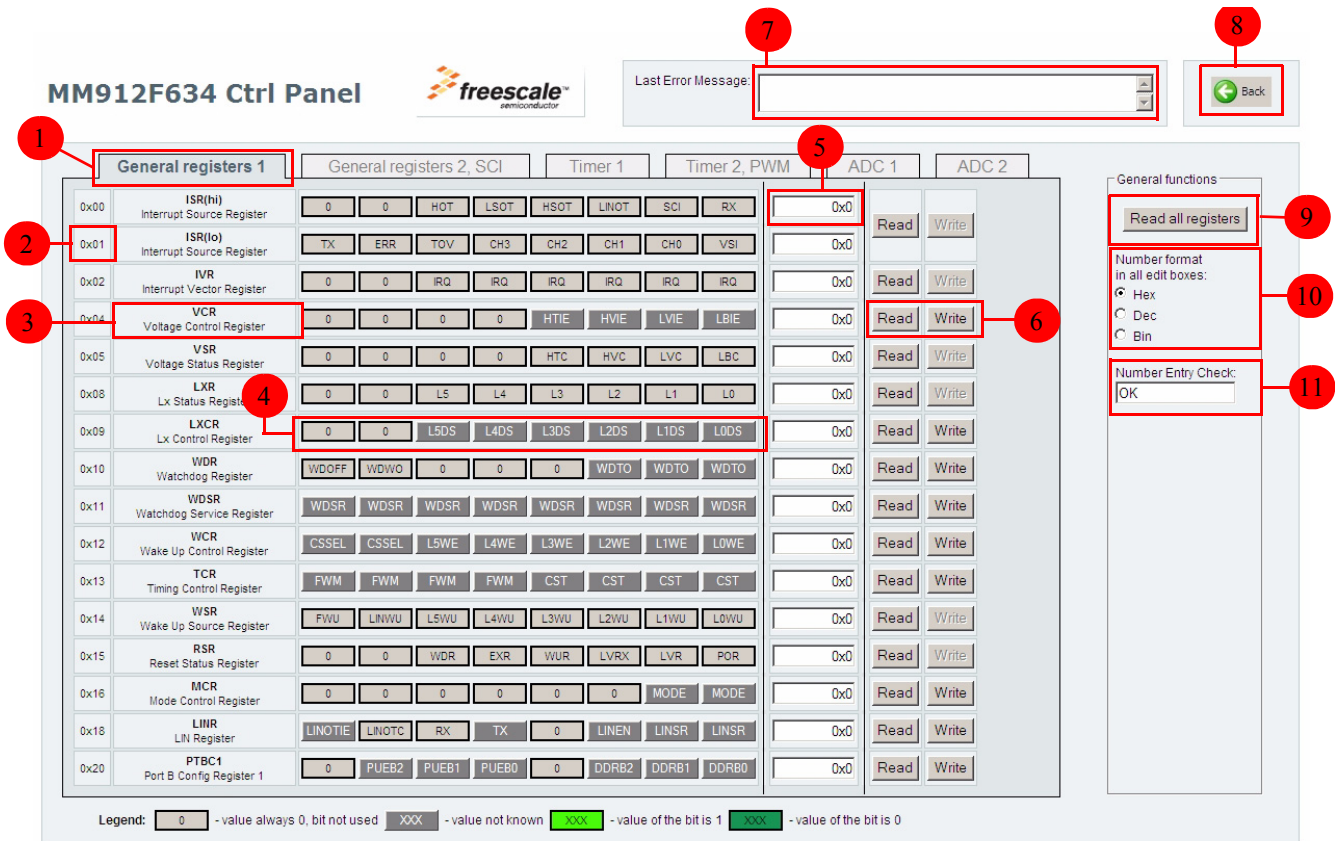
MM912F634 Ctrl Panel

freescale semiconductor

7

Last Error Message:

8

Back

1

General registers 1 | General registers 2, SCI | Timer 1 | Timer 2, PWM | ADC 1 | ADC 2

5

General functions

Read all registers

9

| | | | | | | | | | | | | |
|---|---|---|---|---|---|---|---|---|---|---|---|---|
| 0x00 | ISR(hi) Interrupt Source Register | 0 | 0 | HOT | LSOT | HSOT | LINOT | SCI | RX | 0x0 | Read | Write |
| 0x01 | ISR(lo) Interrupt Source Register | TX | ERR | TOV | CH3 | CH2 | CH1 | CH0 | VSI | 0x0 | | |
| 0x02 | IVR Interrupt Vector Register | 0 | 0 | IRQ | IRQ | IRQ | IRQ | IRQ | IRQ | 0x0 | Read | Write |
| 0x04 | VCR Voltage Control Register | 0 | 0 | 0 | 0 | HTIE | HVIE | LVIE | LBIE | 0x0 | Read | Write |
| 0x05 | VSR Voltage Status Register | 0 | 0 | 0 | 0 | HTC | HVC | LVC | LBC | 0x0 | Read | Write |
| 0x08 | LXR Lx Status Register | 0 | 0 | L5 | L4 | L3 | L2 | L1 | L0 | 0x0 | Read | Write |
| 0x09 | LXCR Lx Control Register | 0 | 0 | L5DS | L4DS | L3DS | L2DS | L1DS | L0DS | 0x0 | Read | Write |
| 0x10 | WDR Watchdog Register | WDOFF | WDWO | 0 | 0 | 0 | WDTO | WDTO | WDTO | 0x0 | Read | Write |
| 0x11 | WDSR Watchdog Service Register | WDSR | WDSR | WDSR | WDSR | WDSR | WDSR | WDSR | WDSR | 0x0 | Read | Write |
| 0x12 | WCR Wake Up Control Register | CSSEL | CSSEL | L5WE | L4WE | L3WE | L2WE | L1WE | L0WE | 0x0 | Read | Write |
| 0x13 | TCR Timing Control Register | FWM | FWM | FWM | FWM | CST | CST | CST | CST | 0x0 | Read | Write |
| 0x14 | WSR Wake Up Source Register | FWU | LINWU | L5WU | L4WU | L3WU | L2WU | L1WU | L0WU | 0x0 | Read | Write |
| 0x15 | RSR Reset Status Register | 0 | 0 | WDR | EXR | WUR | LVRX | LVR | POR | 0x0 | Read | Write |
| 0x16 | MCR Mode Control Register | 0 | 0 | 0 | 0 | 0 | 0 | MODE | MODE | 0x0 | Read | Write |
| 0x18 | LINR LIN Register | LINOTIE | LINOTC | RX | TX | 0 | LINEN | LINSR | LINSR | 0x0 | Read | Write |
| 0x20 | PTBC1 Port B Config Register 1 | 0 | PUEB2 | PUEB1 | PUEB0 | 0 | DDRB2 | DDRB1 | DDRB0 | 0x0 | Read | Write |

2 3 4 6

Number format in all edit boxes:
Hex
Dec
Bin

10

Number Entry Check:
OK

11

Legend: 0 - value always 0, bit not used XXX - value not known XXX - value of the bit is 1 XXX - value of the bit is 0